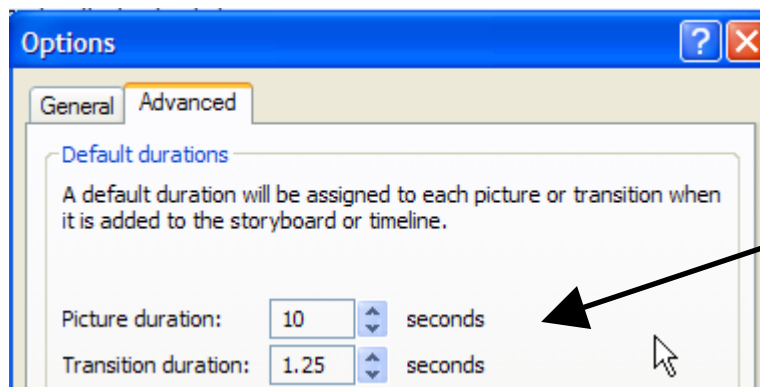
Options

?

General

Advanced

Default durations

A default duration will be assigned to each picture or transition when it is added to the storyboard or timeline.

Picture duration: 10 seconds

Transition duration: 1.25 seconds